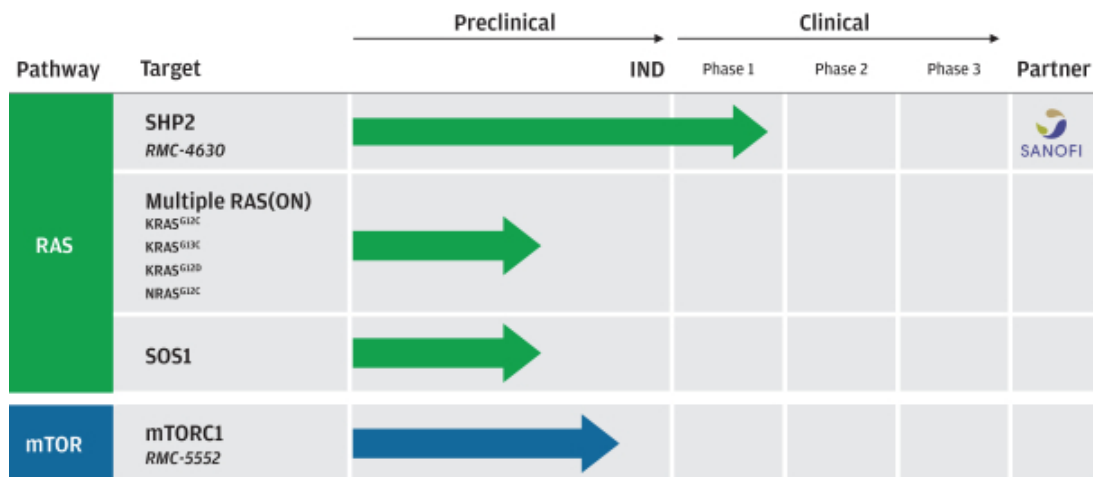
| Pathway | Target | Preclinical → IND | Clinical → Phase 1 | Phase 2 | Phase 3 | Partner |
|---|---|---|---|---|---|---|
| RAS | SHP2 *RMC-4630* | | | | | SANOFI |
| | Multiple RAS(ON) KRAS$^{G12C}$ KRAS$^{G13C}$ KRAS$^{G12D}$ NRAS$^{G12C}$ | | | | | |
| | SOS1 | | | | | |
| mTOR | mTORC1 *RMC-5552* | | | | | |